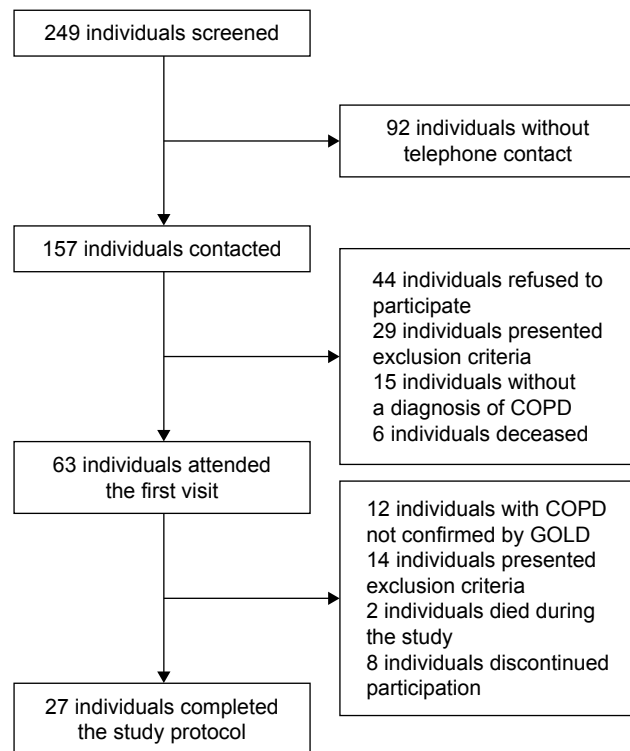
249 individuals screened

92 individuals without telephone contact

157 individuals contacted

44 individuals refused to participate
29 individuals presented exclusion criteria
15 individuals without a diagnosis of COPD
6 individuals deceased

63 individuals attended the first visit

12 individuals with COPD not confirmed by GOLD
14 individuals presented exclusion criteria
2 individuals died during the study
8 individuals discontinued participation

27 individuals completed the study protocol